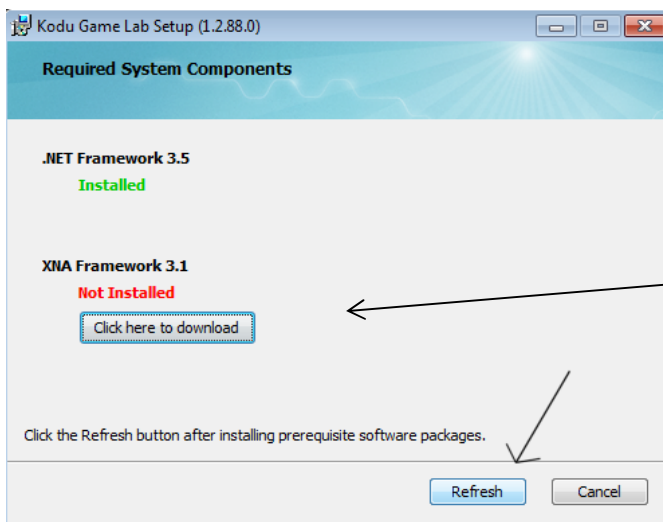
Kodu Game Lab Setup (1.2.88.0)

Required System Components

.NET Framework 3.5
Installed

XNA Framework 3.1
Not Installed

Click here to download

Click the Refresh button after installing prerequisite software packages.

Refresh
Cancel